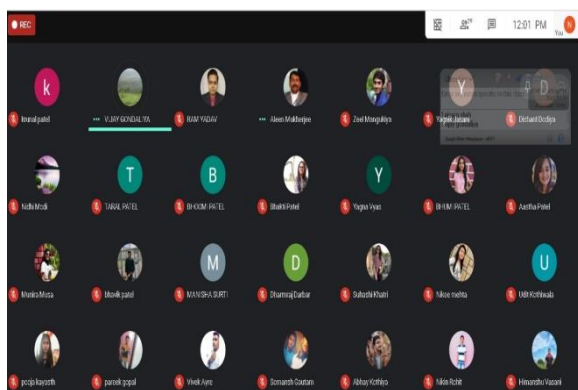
REC

29

12:01 PM

N

You

k

krunal patel

VIJAY GONDALIYA

RAM YADAV

Alean Mukherjee

Zeel Manguliya

Y

Yagnik Jasani

D

Dishant Dodiya

Nidhi Modi

T

TARAL PATEL

B

BHAVIN PATEL

Bhakti Patel

Y

Yagna Vyas

BHUMI PATEL

Aastha Patel

Munira Mota

bhavik patel

M

MANISHA SURTI

D

Dharmraj Darbar

Suhashi Khatri

Nikee mehta

U

Udit Kothiwala

pooja kayasth

pareek gopal

Vivek Ayre

Somansh Gautam

Abhay Kothiya

Nikin Rohit

Himanshu Vasani